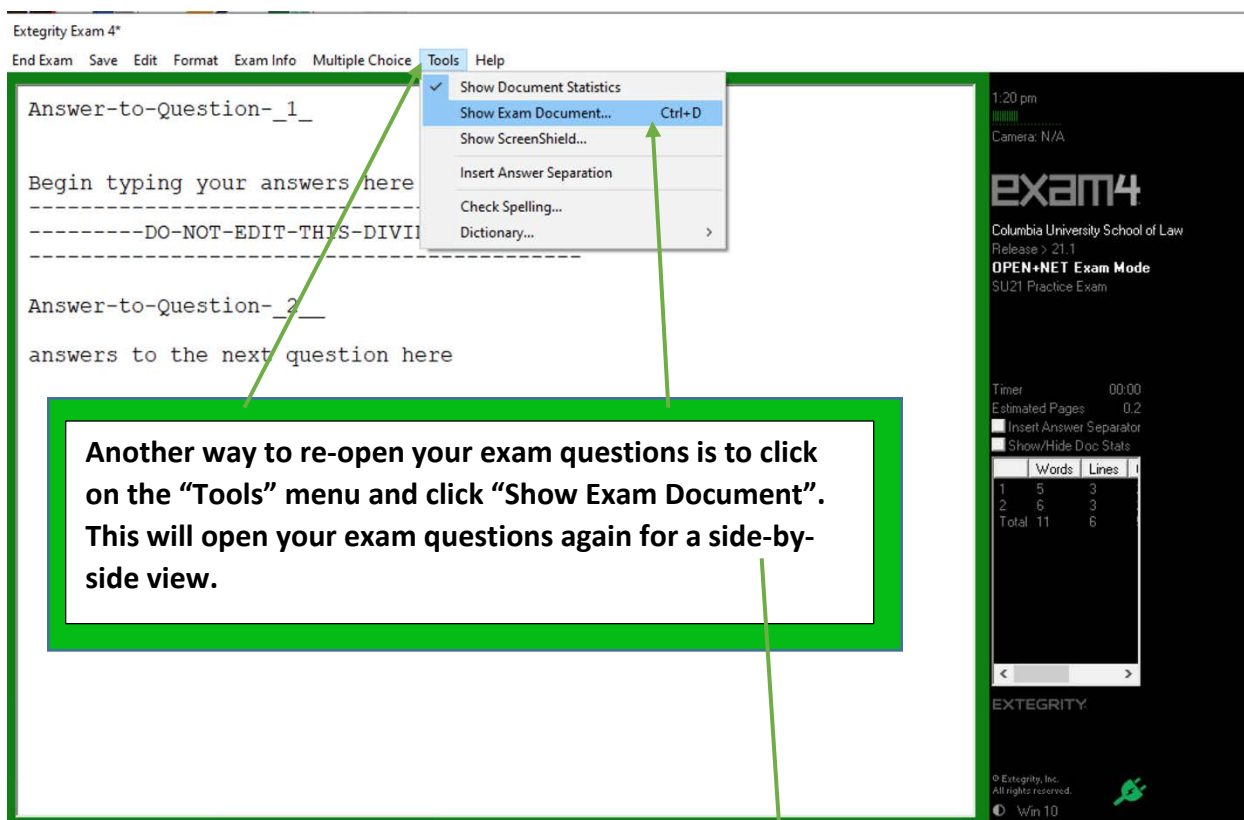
Extegrity Exam 4*

End Exam Save Edit Format Exam Info Multiple Choice Tools Help

Show Document Statistics
Show Exam Document... Ctrl+D
Show ScreenShield...
Insert Answer Separation
Check Spelling...
Dictionary...

Answer-to-Question-_1_

Begin typing your answers here
----------------------------------------
---------DO-NOT-EDIT-THIS-DIVI
----------------------------------------

Answer-to-Question-_2__

answers to the next question here

Another way to re-open your exam questions is to click on the "Tools" menu and click "Show Exam Document". This will open your exam questions again for a side-by-side view.

1:20 pm
Camera: N/A
exam4
Columbia University School of Law
Release > 21.1
OPEN+NET Exam Mode
SU21 Practice Exam

Timer 00:00
Estimated Pages 0.2
Insert Answer Separator
Show/Hide Doc Stats

| | Words | Lines |
|---|---|---|
| 1 | 5 | 3 |
| 2 | 6 | 3 |
| Total | 11 | 6 |

EXTEGRITY
© Extegrity, Inc. All rights reserved.
Win 10